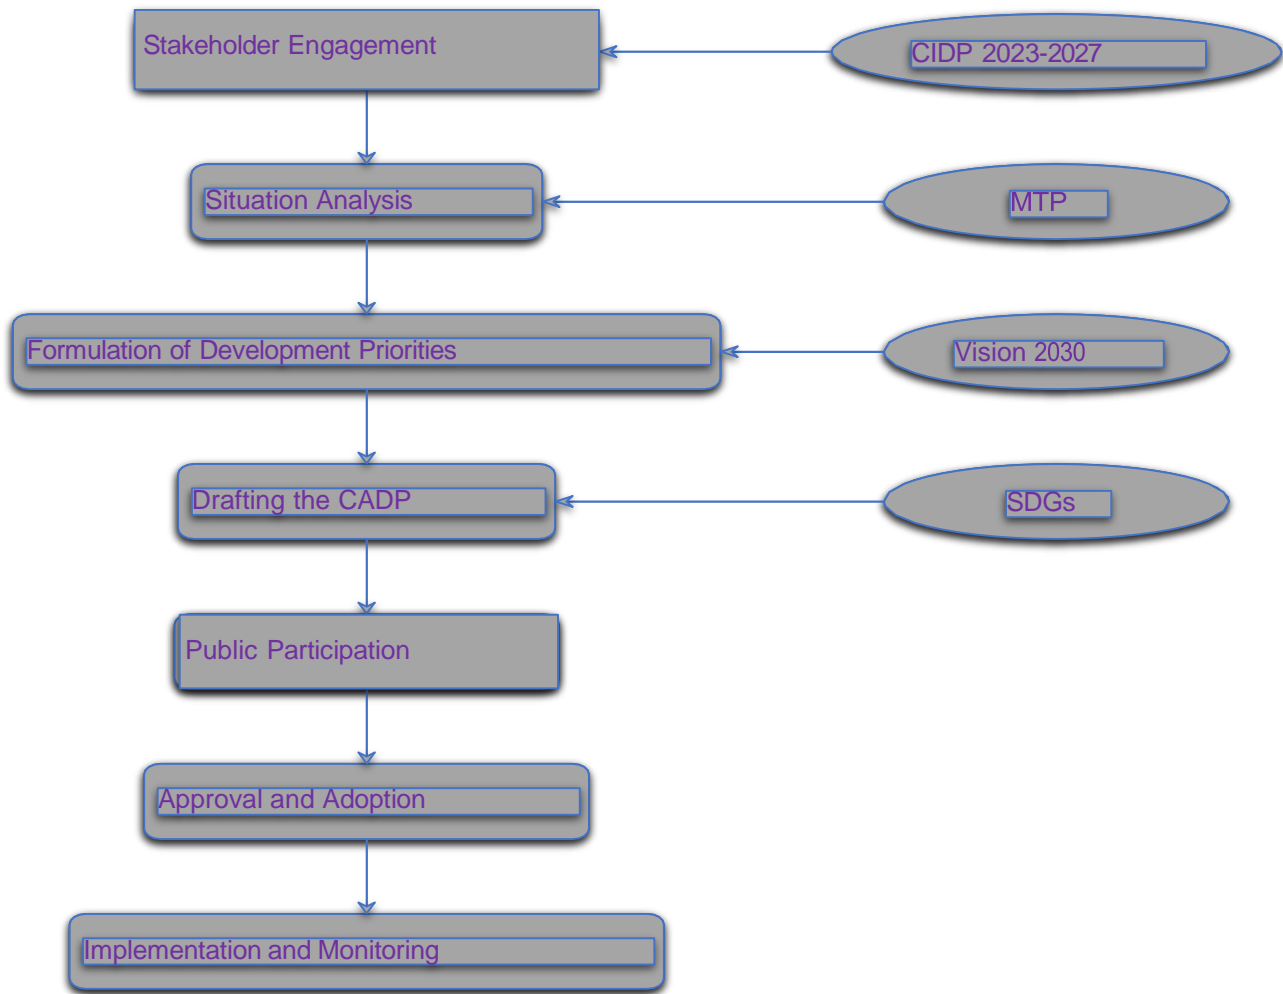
Stakeholder Engagement

CIDP 2023-2027

Situation Analysis

MTP

Formulation of Development Priorities

Vision 2030

Drafting the CADP

SDGs

Public Participation

Approval and Adoption

Implementation and Monitoring